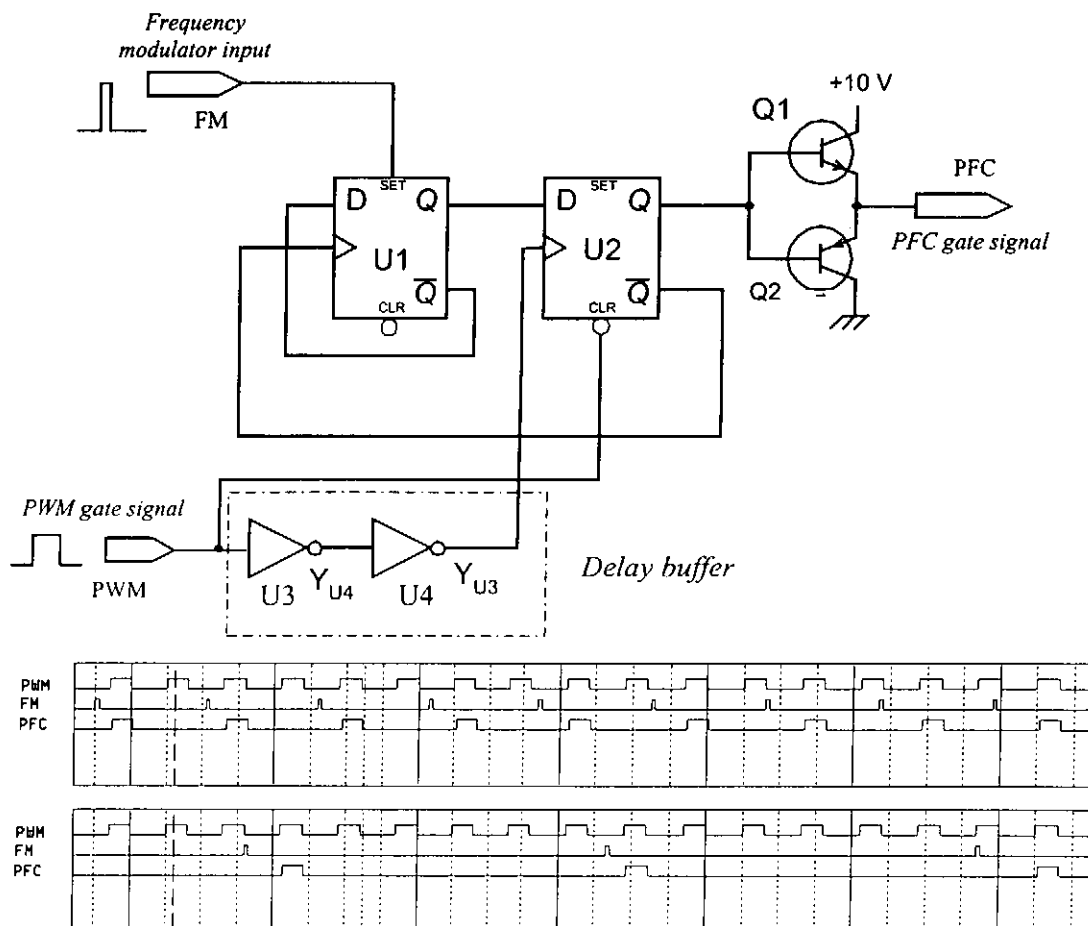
Frequency modulator input

FM

+10 V

Q1

PFC

D SET Q

U1

CLR $\overline{Q}$

D SET Q

U2

CLR $\overline{Q}$

PFC gate signal

Q2

PWM gate signal

PWM

U3 $Y_{U4}$ U4 $Y_{U3}$

Delay buffer

PWM
FM
PFC

PWM
FM
PFC